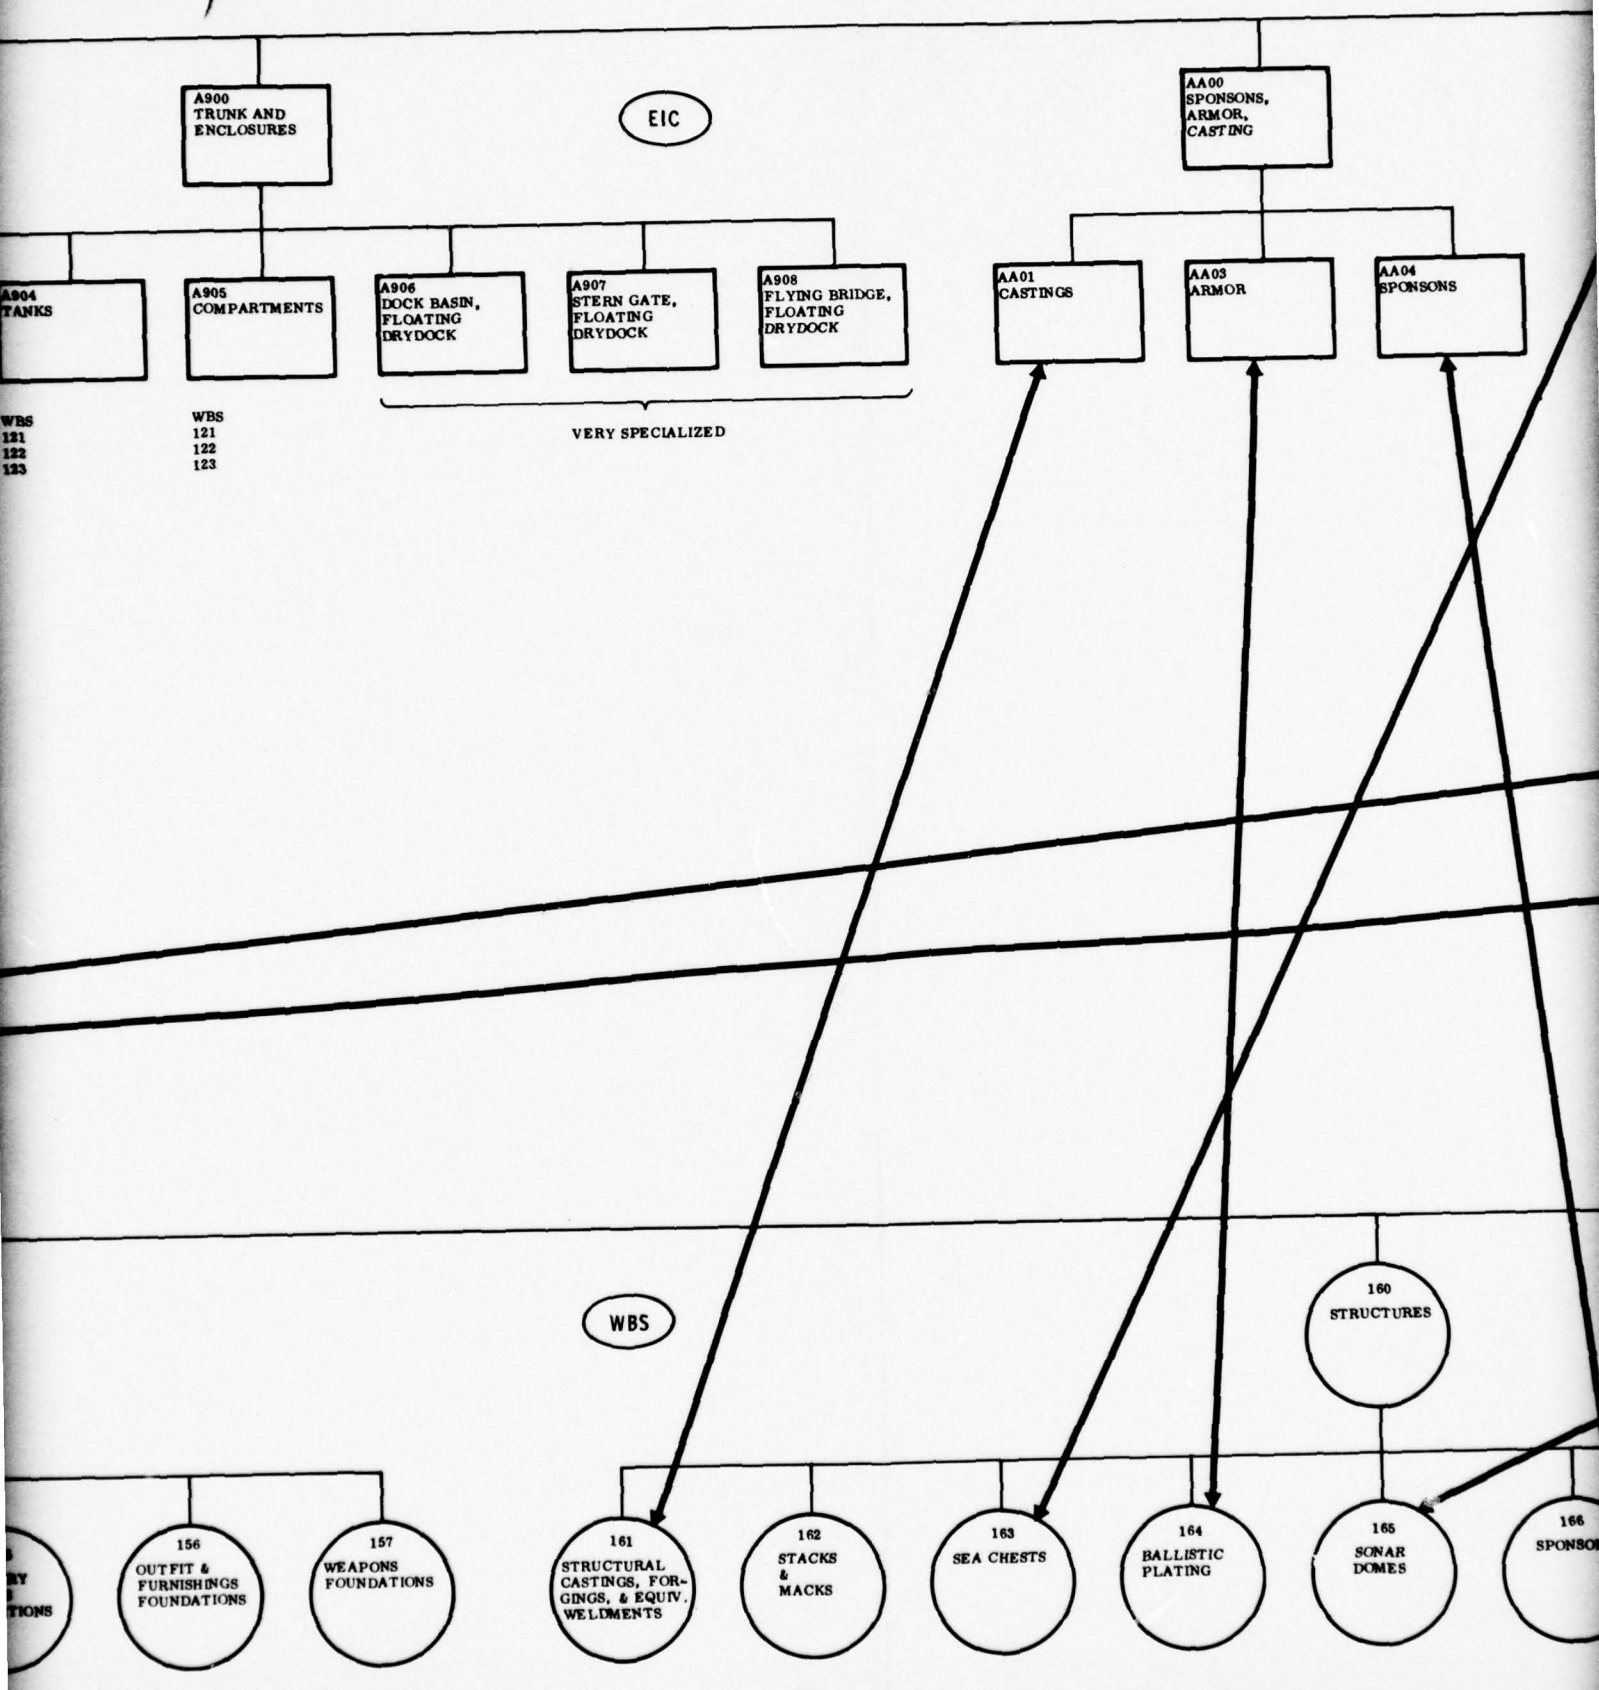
A900
TRUNK AND ENCLOSURES

EIC

AA00
SPONSONS, ARMOR, CASTING

A904
TANKS

A905
COMPARTMENTS

A906
DOCK BASIN, FLOATING DRYDOCK

A907
STERN GATE, FLOATING DRYDOCK

A908
FLYING BRIDGE, FLOATING DRYDOCK

AA01
CASTINGS

AA03
ARMOR

AA04
SPONSONS

WBS
121
122
123

WBS
121
122
123

VERY SPECIALIZED

WBS

160
STRUCTURES

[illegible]
RY
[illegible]
TIONS

156
OUTFIT & FURNISHINGS FOUNDATIONS

157
WEAPONS FOUNDATIONS

161
STRUCTURAL CASTINGS, FORGINGS, & EQUIV. WELDMENTS

162
STACKS & MACKS

163
SEA CHESTS

164
BALLISTIC PLATING

165
SONAR DOMES

166
SPONSO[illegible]